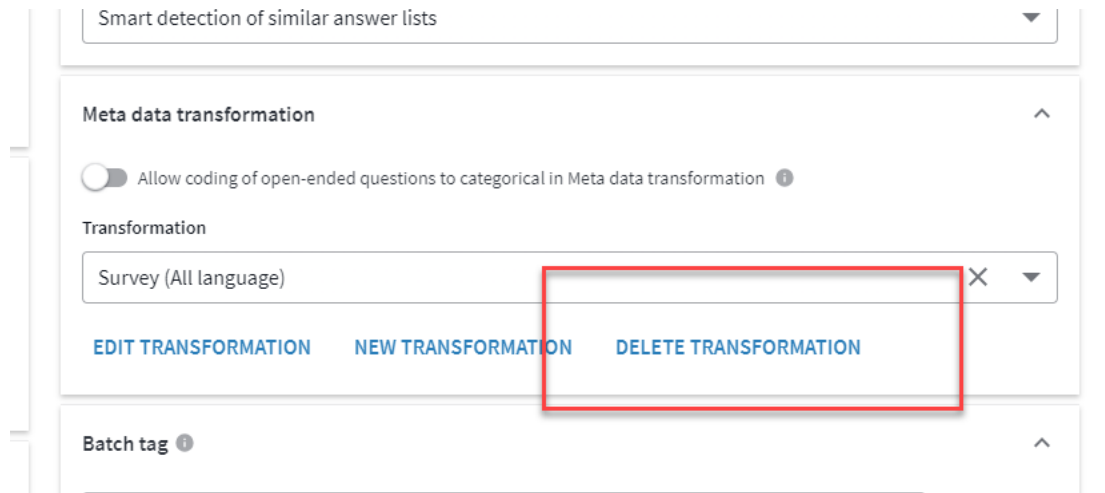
Smart detection of similar answer lists

Meta data transformation

Allow coding of open-ended questions to categorical in Meta data transformation

Transformation

Survey (All language)

EDIT TRANSFORMATION NEW TRANSFORMATION DELETE TRANSFORMATION

Batch tag